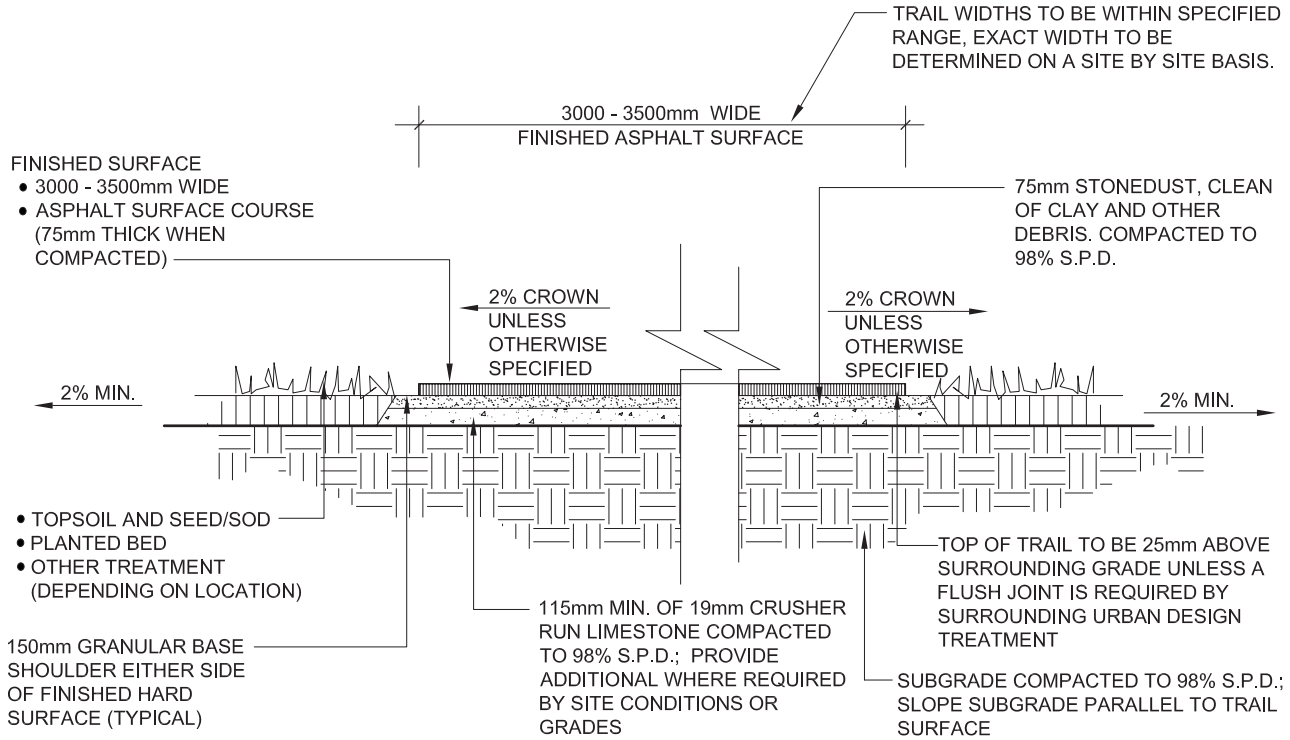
TRAIL WIDTHS TO BE WITHIN SPECIFIED RANGE, EXACT WIDTH TO BE DETERMINED ON A SITE BY SITE BASIS.

3000 - 3500mm WIDE
FINISHED ASPHALT SURFACE

FINISHED SURFACE
• 3000 - 3500mm WIDE
• ASPHALT SURFACE COURSE (75mm THICK WHEN COMPACTED)

75mm STONEDUST, CLEAN OF CLAY AND OTHER DEBRIS. COMPACTED TO 98% S.P.D.

2% CROWN UNLESS OTHERWISE SPECIFIED

2% CROWN UNLESS OTHERWISE SPECIFIED

2% MIN.

2% MIN.

• TOPSOIL AND SEED/SOD
• PLANTED BED
• OTHER TREATMENT (DEPENDING ON LOCATION)

TOP OF TRAIL TO BE 25mm ABOVE SURROUNDING GRADE UNLESS A FLUSH JOINT IS REQUIRED BY SURROUNDING URBAN DESIGN TREATMENT

115mm MIN. OF 19mm CRUSHER RUN LIMESTONE COMPACTED TO 98% S.P.D.; PROVIDE ADDITIONAL WHERE REQUIRED BY SITE CONDITIONS OR GRADES

150mm GRANULAR BASE SHOULDER EITHER SIDE OF FINISHED HARD SURFACE (TYPICAL)

SUBGRADE COMPACTED TO 98% S.P.D.; SLOPE SUBGRADE PARALLEL TO TRAIL SURFACE